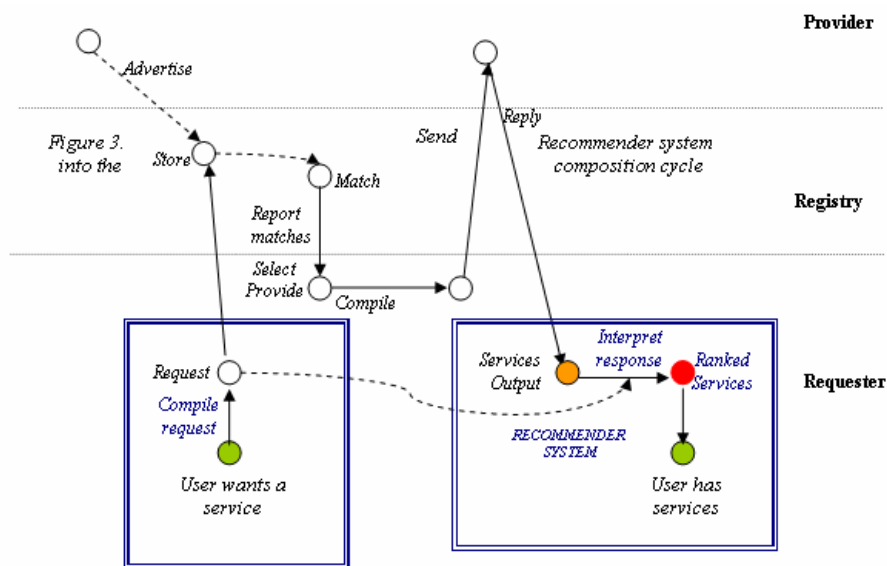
Provider

Advertise

Send

Reply

Figure 3. into the

Store

Match

Recommender system composition cycle

Registry

Report matches

Select Provide

Compile

Requester

Request

Compile request

User wants a service

Services Output

Interpret response

Ranked Services

RECOMMENDER SYSTEM

User has services